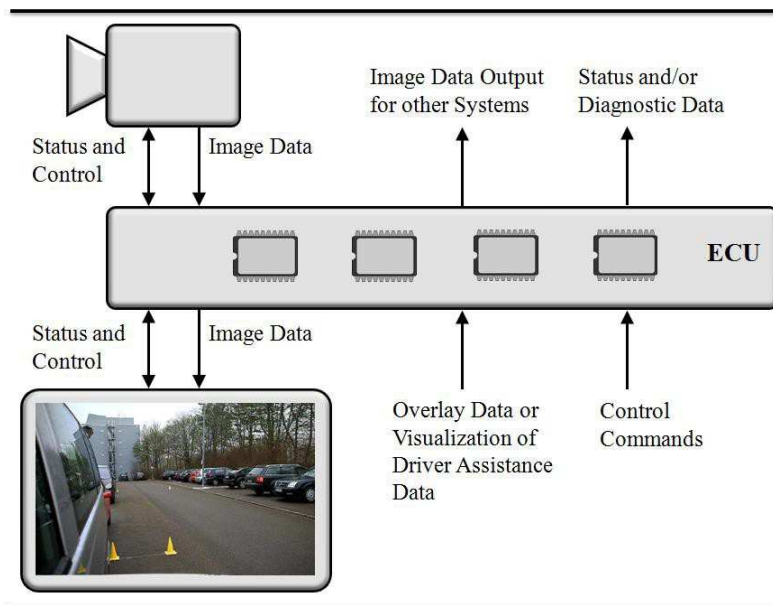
Image Data Output for other Systems

Status and/or Diagnostic Data

Status and Control

Image Data

ECU

Status and Control

Image Data

Overlay Data or Visualization of Driver Assistance Data

Control Commands